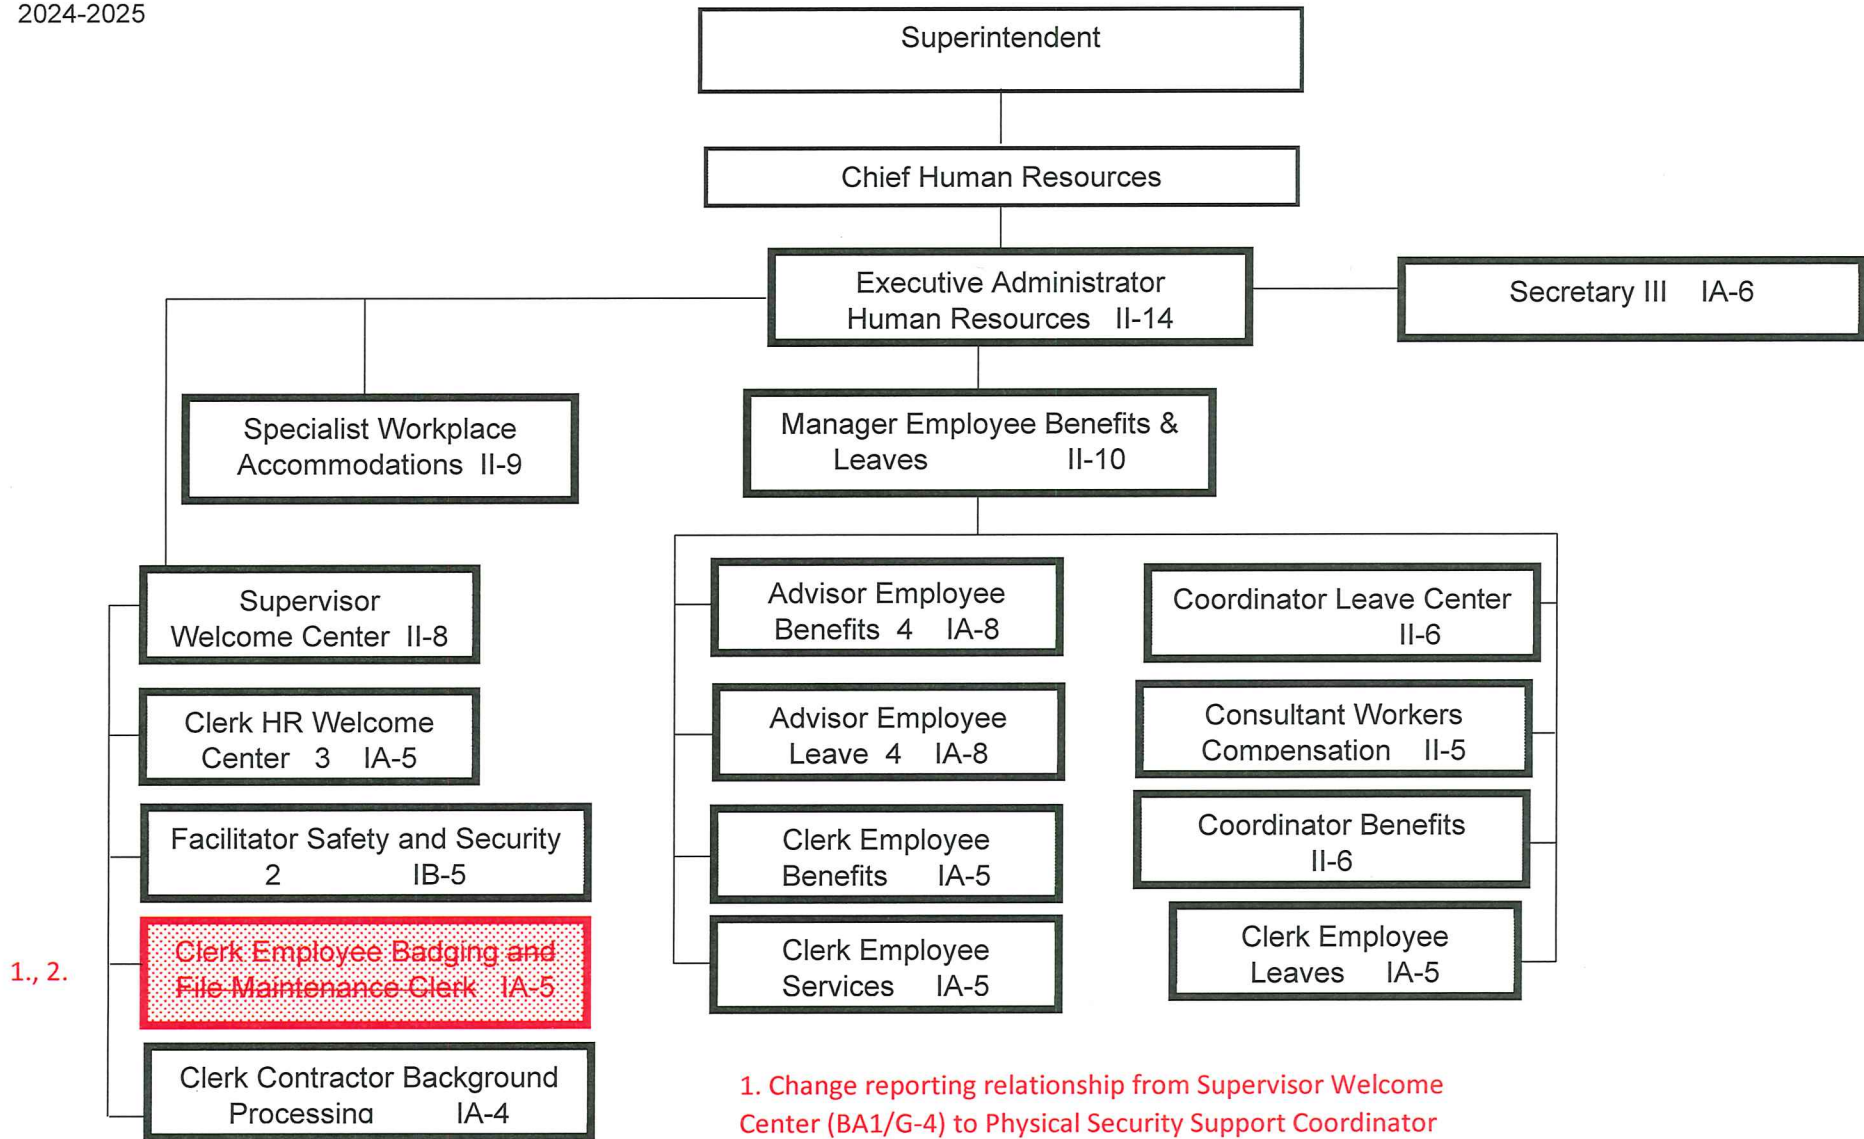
2024-2025

Superintendent

Chief Human Resources

Executive Administrator Human Resources II-14

Secretary III IA-6

Specialist Workplace Accommodations II-9

Manager Employee Benefits & Leaves II-10

Supervisor Welcome Center II-8

Clerk HR Welcome Center 3 IA-5

Facilitator Safety and Security 2 IB-5

1., 2.

Clerk Employee Badging and File Maintenance Clerk IA-5

Clerk Contractor Background Processing IA-4

Advisor Employee Benefits 4 IA-8

Advisor Employee Leave 4 IA-8

Clerk Employee Benefits IA-5

Clerk Employee Services IA-5

Coordinator Leave Center II-6

Consultant Workers Compensation II-5

Coordinator Benefits II-6

Clerk Employee Leaves IA-5

1. Change reporting relationship from Supervisor Welcome Center (BA1/G-4) to Physical Security Support Coordinator